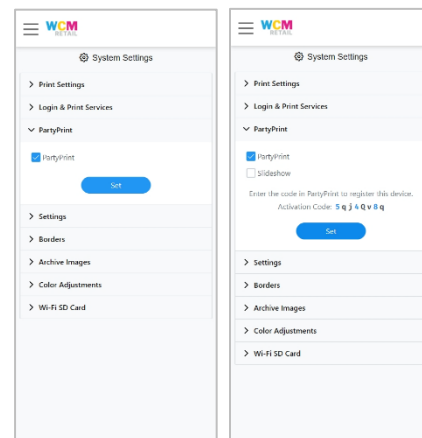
WCM RETAIL

System Settings

Print Settings

Login & Print Services

PartyPrint

PartyPrint

Set

Settings

Borders

Archive Images

Color Adjustments

Wi-Fi SD Card

WCM RETAIL

System Settings

Print Settings

Login & Print Services

PartyPrint

PartyPrint

Slideshow

Enter the code in PartyPrint to register this device.

Activation Code: 5 q j 4 Q v 8 q

Set

Settings

Borders

Archive Images

Color Adjustments

Wi-Fi SD Card